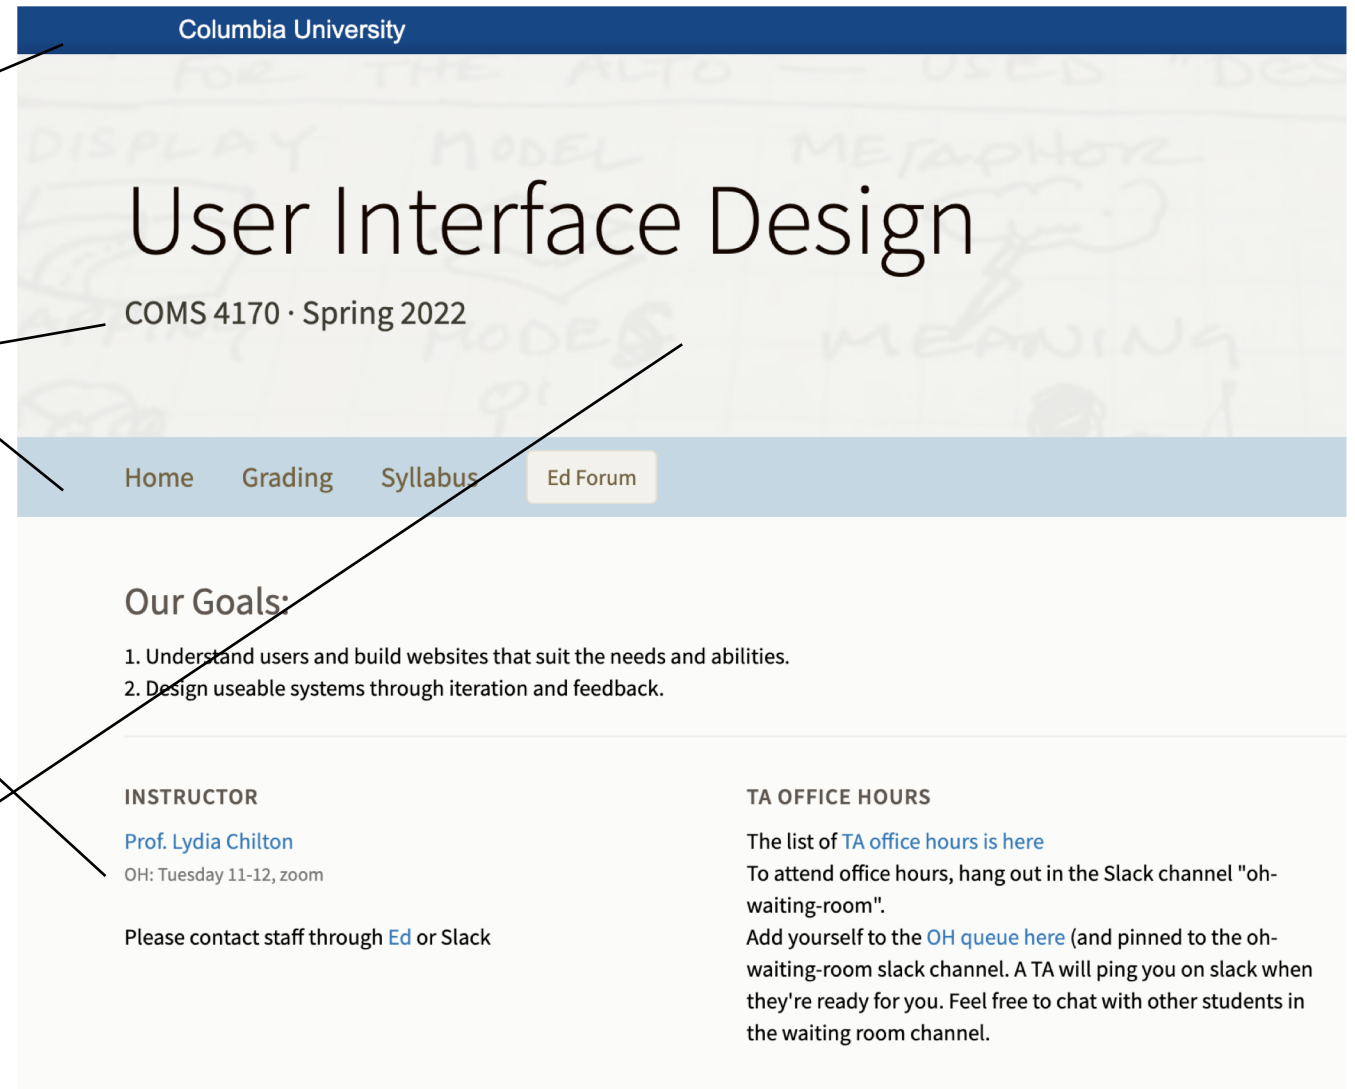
Columbia University

User Interface Design

COMS 4170 · Spring 2022

Home Grading Syllabus Ed Forum

Our Goals:

1. Understand users and build websites that suit the needs and abilities.
2. Design useable systems through iteration and feedback.

INSTRUCTOR

Prof. Lydia Chilton
OH: Tuesday 11-12, zoom

Please contact staff through Ed or Slack

TA OFFICE HOURS

The list of TA office hours is here
To attend office hours, hang out in the Slack channel "oh-waiting-room".
Add yourself to the OH queue here (and pinned to the oh-waiting-room slack channel. A TA will ping you on slack when they're ready for you. Feel free to chat with other students in the waiting room channel.